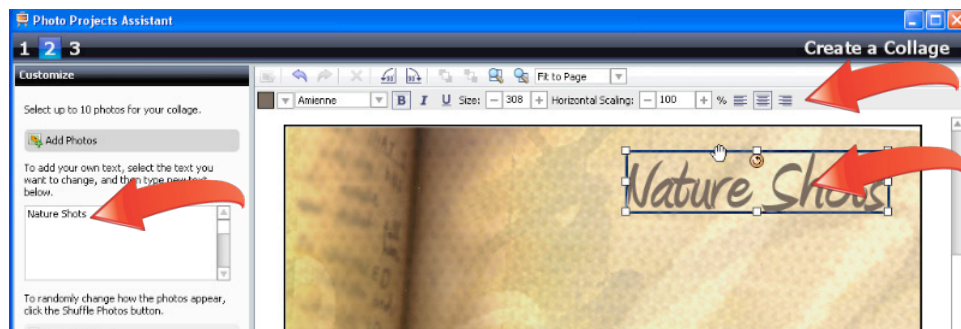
Photo Projects Assistant

1 2 3

Create a Collage

Customize

Select up to 10 photos for your collage.

Add Photos

To add your own text, select the text you want to change, and then type new text below.

Nature Shots

To randomly change how the photos appear, click the Shuffle Photos button.

Fit to Page

Amienne

B I U Size: − 308 + Horizontal Scaling: − 100 + %

Nature Shots